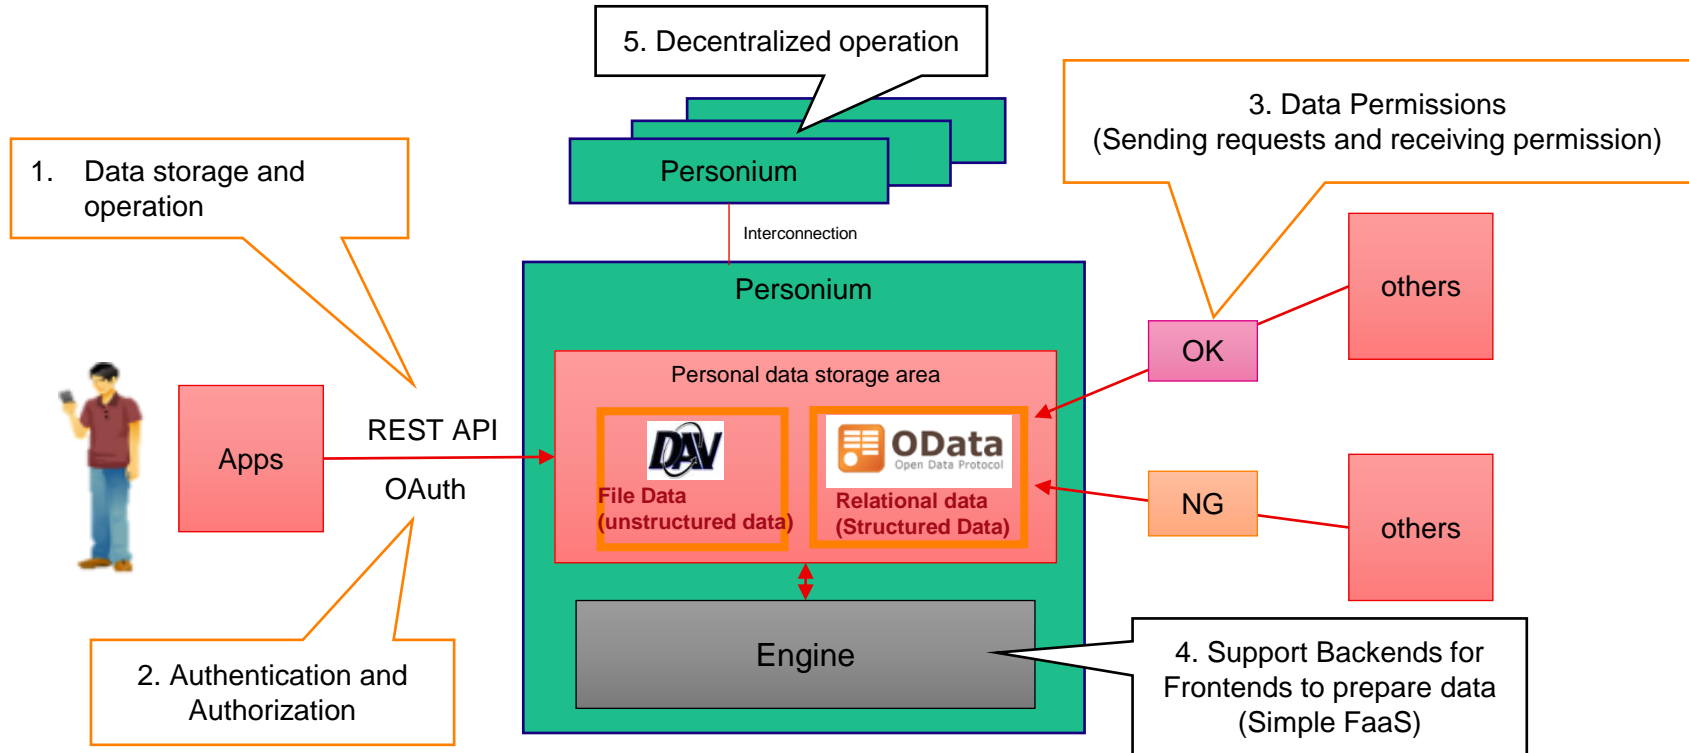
5. Decentralized operation

Personium

1. Data storage and operation

3. Data Permissions
(Sending requests and receiving permission)

Interconnection

Personium

others

OK

Personal data storage area

DAV

File Data
(unstructured data)

OData
Open Data Protocol

Relational data
(Structured Data)

Apps

REST API

OAuth

NG

others

Engine

2. Authentication and Authorization

4. Support Backends for Frontends to prepare data
(Simple FaaS)